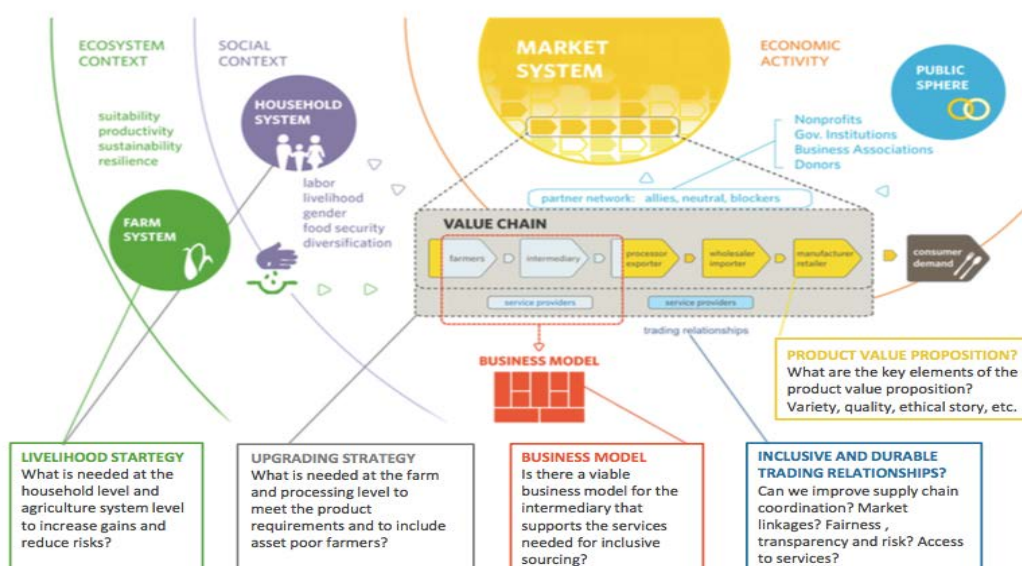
ECOSYSTEM CONTEXT

SOCIAL CONTEXT

MARKET SYSTEM

ECONOMIC ACTIVITY

PUBLIC SPHERE

suitability
productivity
sustainability
resilience

HOUSEHOLD SYSTEM

labor
livelihood
gender
food security
diversification

FARM SYSTEM

Nonprofits
Gov. Institutions
Business Associations
Donors

partner network: allies, neutral, blockers

VALUE CHAIN

farmers

intermediary

processor exporter

wholesaler importer

manufacturer retailer

consumer demand

service providers

service providers

trading relationships

BUSINESS MODEL

PRODUCT VALUE PROPOSITION?
What are the key elements of the product value proposition? Variety, quality, ethical story, etc.

LIVELIHOOD STARTEGY
What is needed at the household level and agriculture system level to increase gains and reduce risks?

UPGRADING STRATEGY
What is needed at the farm and processing level to meet the product requirements and to include asset poor farmers?

BUSINESS MODEL
Is there a viable business model for the intermediary that supports the services needed for inclusive sourcing?

INCLUSIVE AND DURABLE TRADING RELATIONSHIPS?
Can we improve supply chain coordination? Market linkages? Fairness , transparency and risk? Access to services?